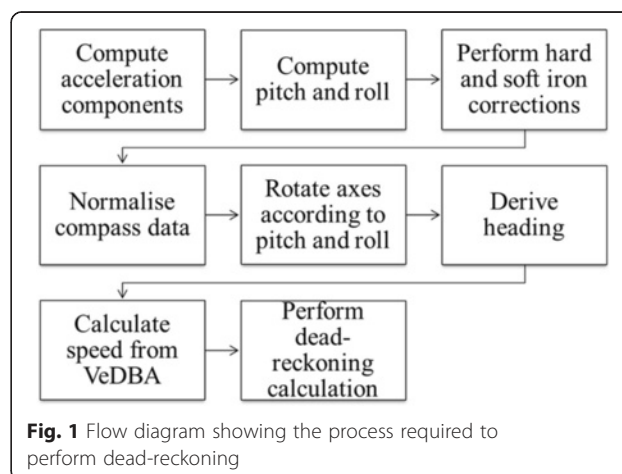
Compute acceleration components

Compute pitch and roll

Perform hard and soft iron corrections

Normalise compass data

Rotate axes according to pitch and roll

Derive heading

Calculate speed from VeDBA

Perform dead-reckoning calculation

**Fig. 1** Flow diagram showing the process required to perform dead-reckoning